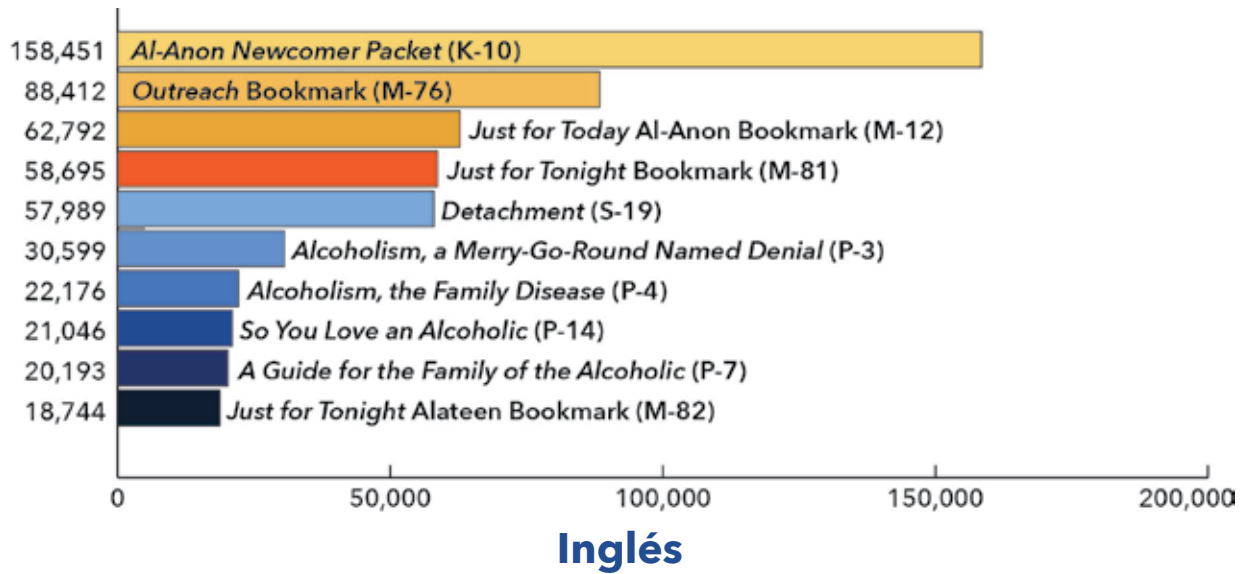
158,451 Al-Anon Newcomer Packet (K-10)
88,412 Outreach Bookmark (M-76)
62,792 Just for Today Al-Anon Bookmark (M-12)
58,695 Just for Tonight Bookmark (M-81)
57,989 Detachment (S-19)
30,599 Alcoholism, a Merry-Go-Round Named Denial (P-3)
22,176 Alcoholism, the Family Disease (P-4)
21,046 So You Love an Alcoholic (P-14)
20,193 A Guide for the Family of the Alcoholic (P-7)
18,744 Just for Tonight Alateen Bookmark (M-82)

0 50,000 100,000 150,000 200,000

Inglés